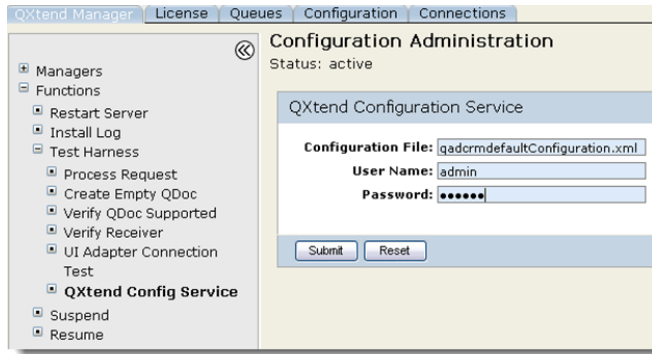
QXtend Manager | License | Queues | Configuration | Connections

«

Managers
Functions
Restart Server
Install Log
Test Harness
Process Request
Create Empty QDoc
Verify QDoc Supported
Verify Receiver
UI Adapter Connection Test
**QXtend Config Service**
Suspend
Resume

Configuration Administration
Status: active

QXtend Configuration Service

Configuration File: qadcrmdefaultConfiguration.xml
User Name: admin
Password: ••••••

Submit | Reset